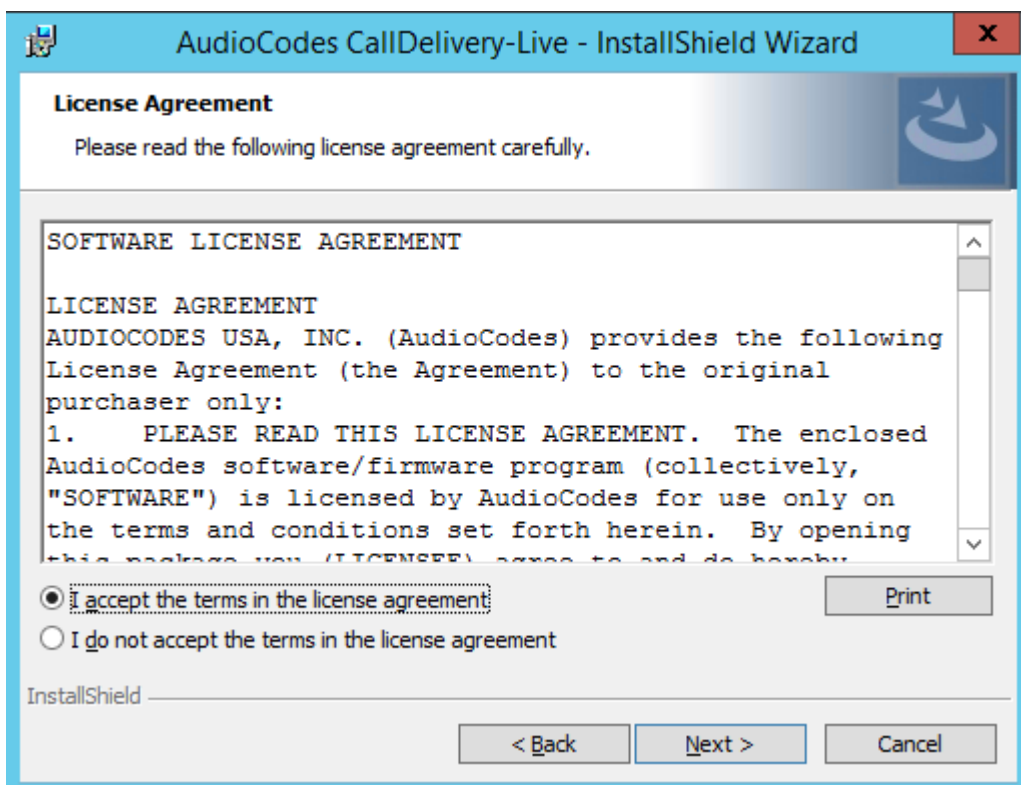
AudioCodes CallDelivery-Live - InstallShield Wizard

X

License Agreement

Please read the following license agreement carefully.

SOFTWARE LICENSE AGREEMENT

LICENSE AGREEMENT
AUDIOCODES USA, INC. (AudioCodes) provides the following License Agreement (the Agreement) to the original purchaser only:
1. PLEASE READ THIS LICENSE AGREEMENT. The enclosed AudioCodes software/firmware program (collectively, "SOFTWARE") is licensed by AudioCodes for use only on the terms and conditions set forth herein. By opening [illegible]

I accept the terms in the license agreement

Print

I do not accept the terms in the license agreement

InstallShield

< Back

Next >

Cancel